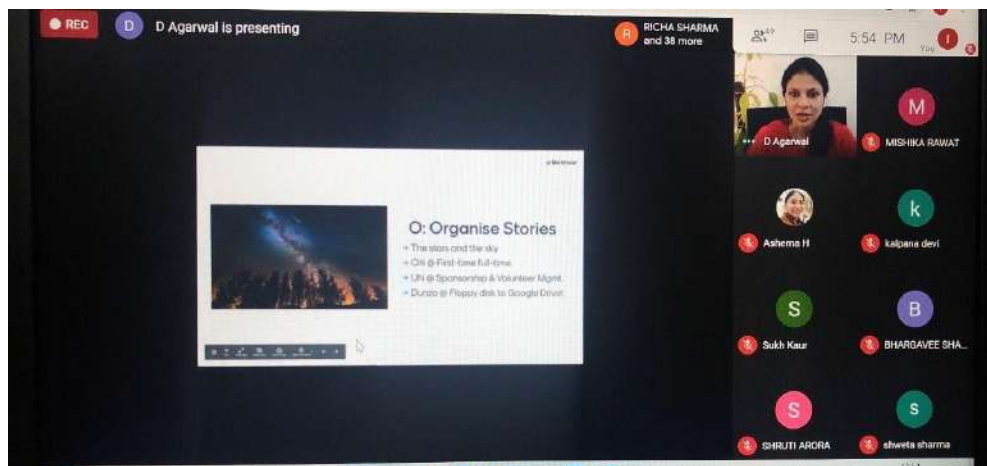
REC

D

D Agarwal is presenting

R

RICHA SHARMA and 38 more

5:54 PM

You

I

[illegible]

O: Organise Stories

• The stars and the sky

• Citi @ First-time full-time

• UN @ Sponsorship & Volunteer Mgmt

• Dunzo @ Floppy disk to Google Drive

D Agarwal

M

MISHIKA RAWAT

Ashema H

k

kalpana devi

S

Sukh Kaur

B

BHARGAVEE SHA...

S

SHRUTI ARORA

s

shweta sharma